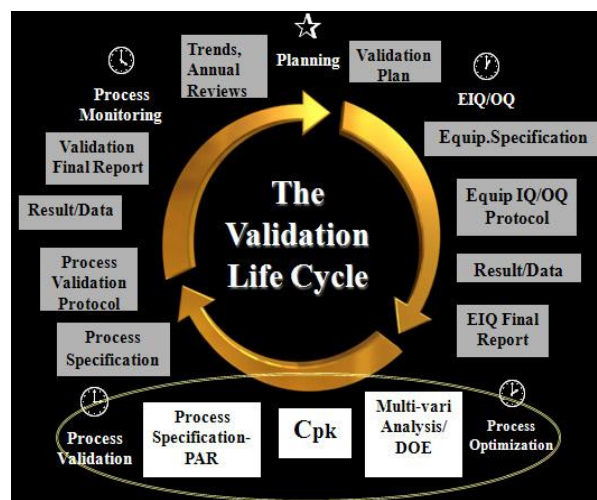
Trends, Annual Reviews

Planning

Validation Plan

Process Monitoring

EIQ/OQ

Equip.Specification

Validation Final Report

Result/Data

The Validation Life Cycle

Equip IQ/OQ Protocol

Process Validation Protocol

Result/Data

EIQ Final Report

Process Specification

Process Validation

Process Specification-PAR

Cpk

Multi-vari Analysis/ DOE

Process Optimization